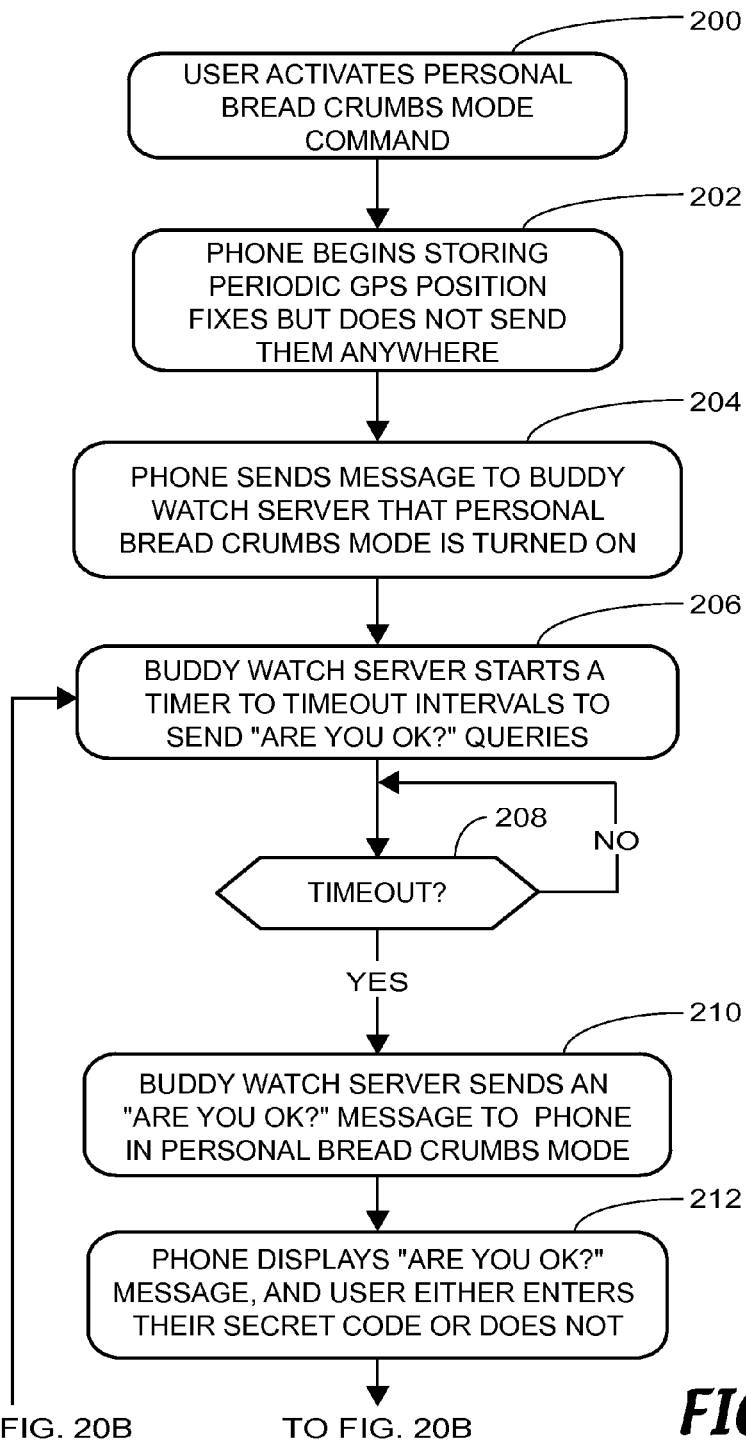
200

USER ACTIVATES PERSONAL BREAD CRUMBS MODE COMMAND

202

PHONE BEGINS STORING PERIODIC GPS POSITION FIXES BUT DOES NOT SEND THEM ANYWHERE

204

PHONE SENDS MESSAGE TO BUDDY WATCH SERVER THAT PERSONAL BREAD CRUMBS MODE IS TURNED ON

206

BUDDY WATCH SERVER STARTS A TIMER TO TIMEOUT INTERVALS TO SEND "ARE YOU OK?" QUERIES

208

NO

TIMEOUT?

YES

210

BUDDY WATCH SERVER SENDS AN "ARE YOU OK?" MESSAGE TO PHONE IN PERSONAL BREAD CRUMBS MODE

212

PHONE DISPLAYS "ARE YOU OK?" MESSAGE, AND USER EITHER ENTERS THEIR SECRET CODE OR DOES NOT

FIG. 20B

TO FIG. 20B

FI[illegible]